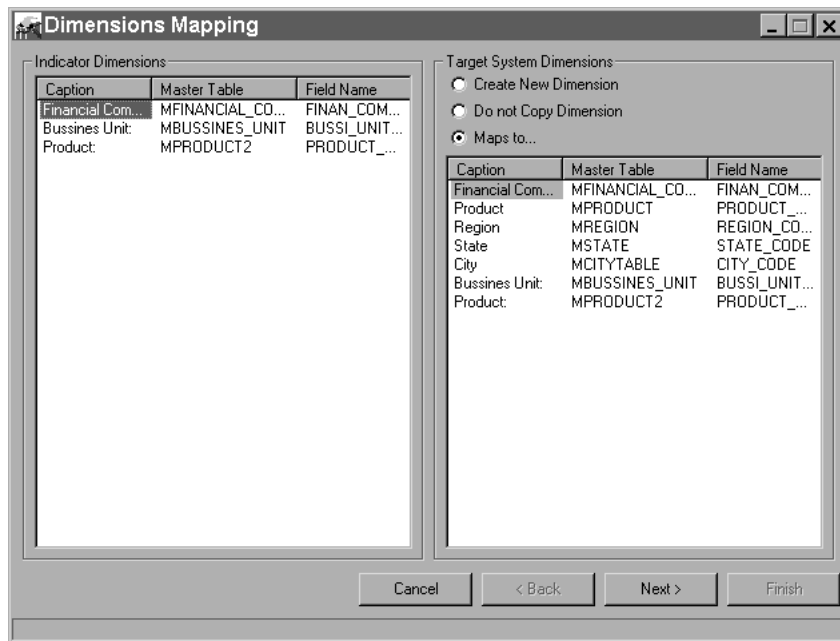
Dimensions Mapping

Indicator Dimensions

| Caption | Master Table | Field Name |
|---|---|---|
| Financial Com... | MFINANCIAL_CO... | FINAN_COM... |
| Bussines Unit: | MBUSSINES_UNIT | BUSSI_UNIT... |
| Product: | MPRODUCT2 | PRODUCT_... |

Target System Dimensions

Create New Dimension

Do not Copy Dimension

Maps to...

| Caption | Master Table | Field Name |
|---|---|---|
| Financial Com... | MFINANCIAL_CO... | FINAN_COM... |
| Product | MPRODUCT | PRODUCT_... |
| Region | MREGION | REGION_CO... |
| State | MSTATE | STATE_CODE |
| City | MCITYTABLE | CITY_CODE |
| Bussines Unit: | MBUSSINES_UNIT | BUSSI_UNIT... |
| Product: | MPRODUCT2 | PRODUCT_... |

Cancel

< Back

Next >

Finish